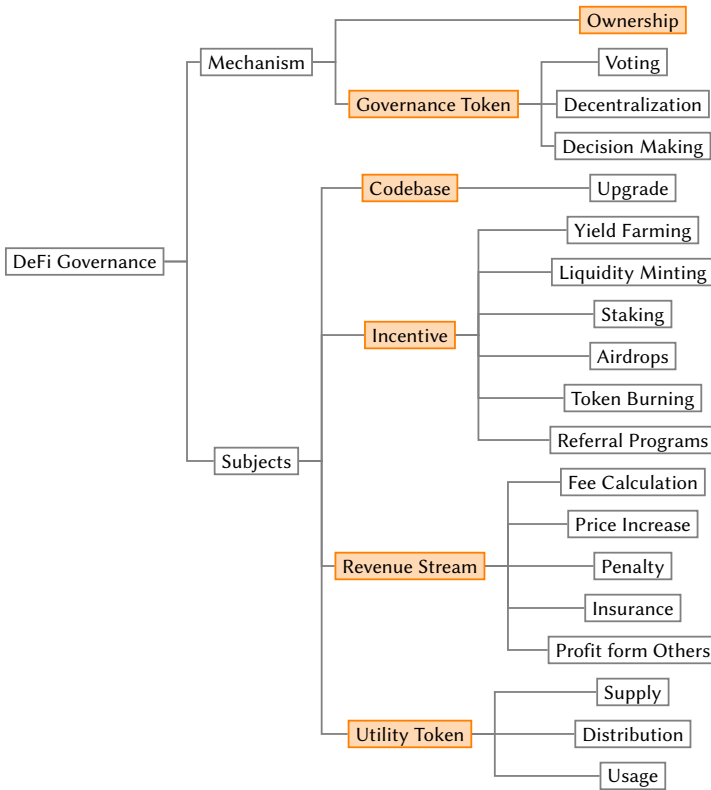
DeFi Governance

Mechanism

Ownership

Governance Token

Voting

Decentralization

Decision Making

Subjects

Codebase

Upgrade

Incentive

Yield Farming

Liquidity Minting

Staking

Airdrops

Token Burning

Referral Programs

Revenue Stream

Fee Calculation

Price Increase

Penalty

Insurance

Profit form Others

Utility Token

Supply

Distribution

Usage